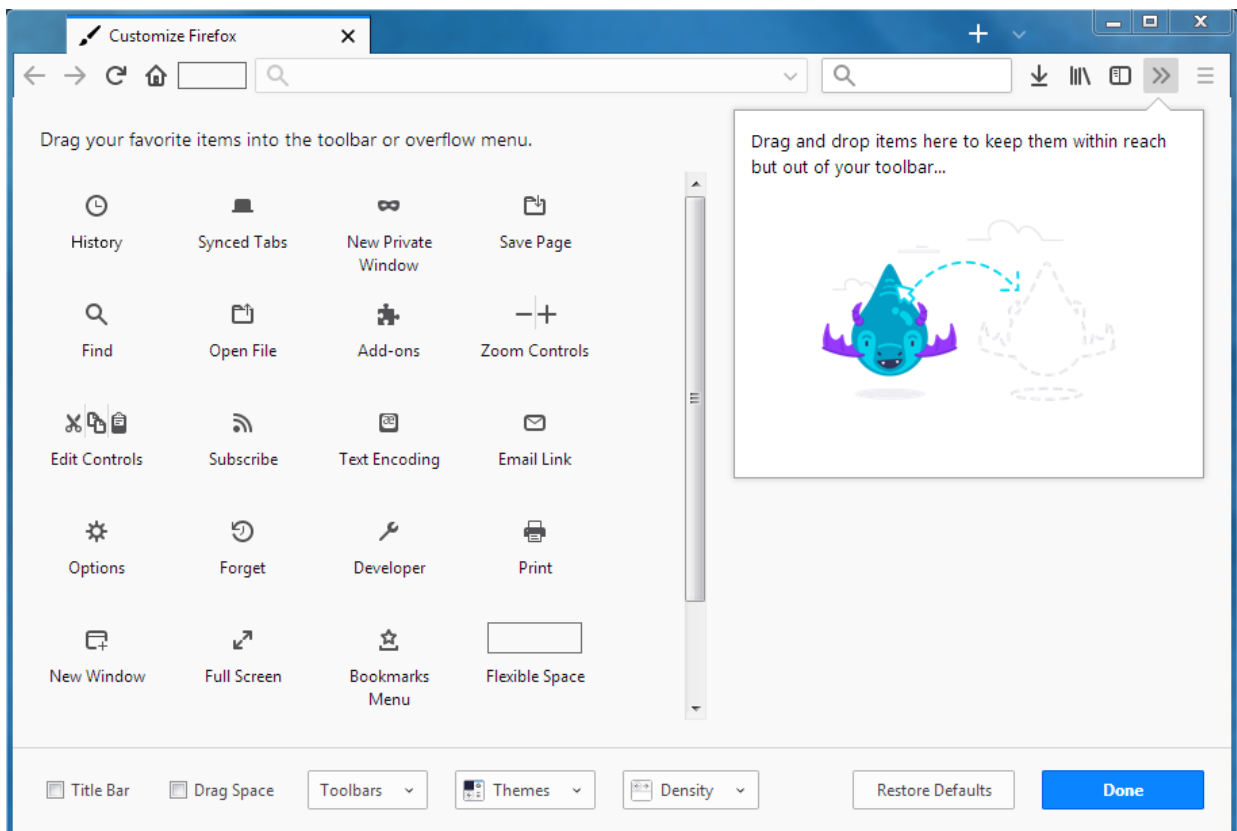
Customize Firefox

Drag your favorite items into the toolbar or overflow menu.

History
Synced Tabs
New Private Window
Save Page
Find
Open File
Add-ons
Zoom Controls
Edit Controls
Subscribe
Text Encoding
Email Link
Options
Forget
Developer
Print
New Window
Full Screen
Bookmarks Menu
Flexible Space

Drag and drop items here to keep them within reach but out of your toolbar...

Title Bar
Drag Space
Toolbars
Themes
Density
Restore Defaults
Done